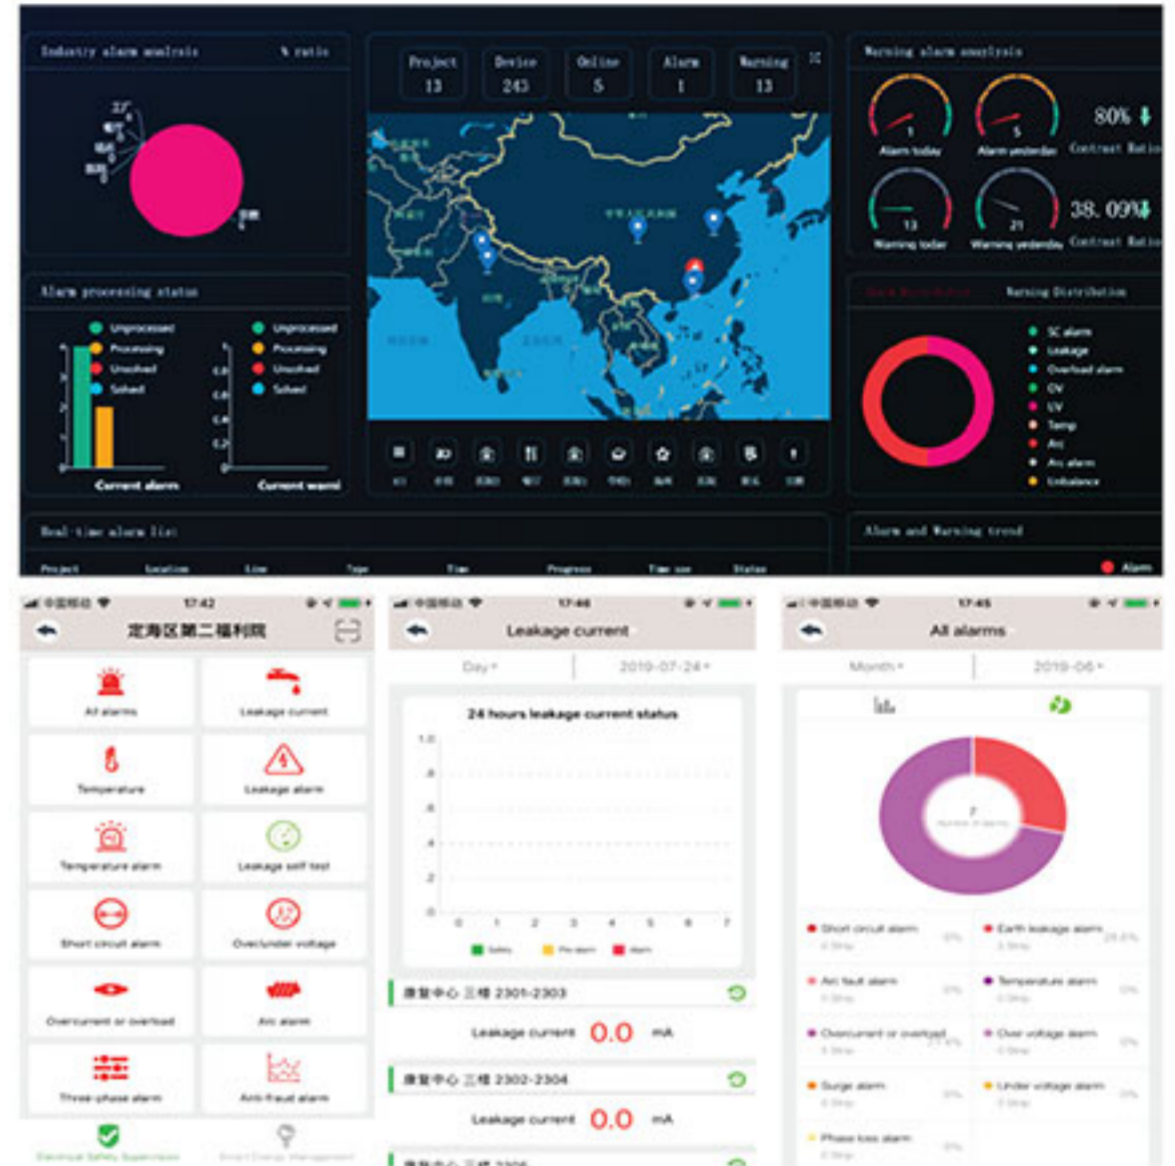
Industry alarm analysis % ratio

Project 13 Device 243 Online 5 Alarm 1 Warning 13

Warning alarm analysis

1 Alarm today 5 Alarm yesterday 80% Contrast Ratio

13 Warning today 21 Warning yesterday 38.09% Contrast Ratio

Alarm processing status

Unprocessed Processing Unsolved Solved

Current alarm

Unprocessed Processing Unsolved Solved

Current warni

Warning Distribution

SC alarm Leakage Overload alarm OV UV Temp Arc Arc alarm Unbalance

Real-time alarm list

Project Location Line Type Time Progress Time use Status

Alarm and Warning trend

Alarm

17:42

定海区第二福利院

All alarms Leakage current Temperature Leakage alarm Temperature alarm Leakage self test Short circuit alarm Over/under voltage Overcurrent or overload Arc alarm Three-phase alarm Anti-fraud alarm

Electrical Safety Supervision Smart Energy Management

17:46

Leakage current

Day 2019-07-24

24 hours leakage current status

康复中心 三楼 2301-2303

Leakage current 0.0 mA

康复中心 三楼 2302-2304

Leakage current 0.0 mA

17:45

All alarms

Month 2019-06

Short circuit alarm Earth leakage alarm Arc fault alarm Temperature alarm Overcurrent or overload Over voltage alarm Surge alarm Under voltage alarm Phase loss alarm